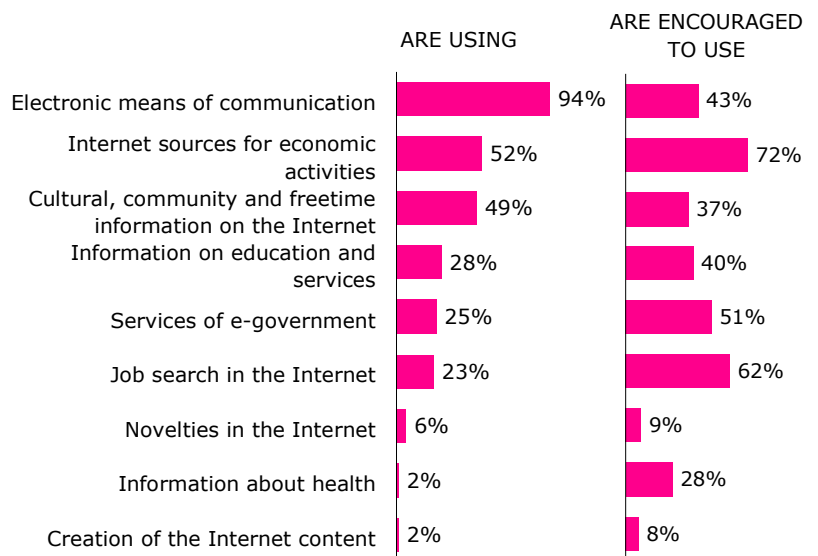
| | ARE USING | ARE ENCOURAGED TO USE |
|---|---|---|
| Electronic means of communication | 94% | 43% |
| Internet sources for economic activities | 52% | 72% |
| Cultural, community and freetime information on the Internet | 49% | 37% |
| Information on education and services | 28% | 40% |
| Services of e-government | 25% | 51% |
| Job search in the Internet | 23% | 62% |
| Novelties in the Internet | 6% | 9% |
| Information about health | 2% | 28% |
| Creation of the Internet content | 2% | 8% |